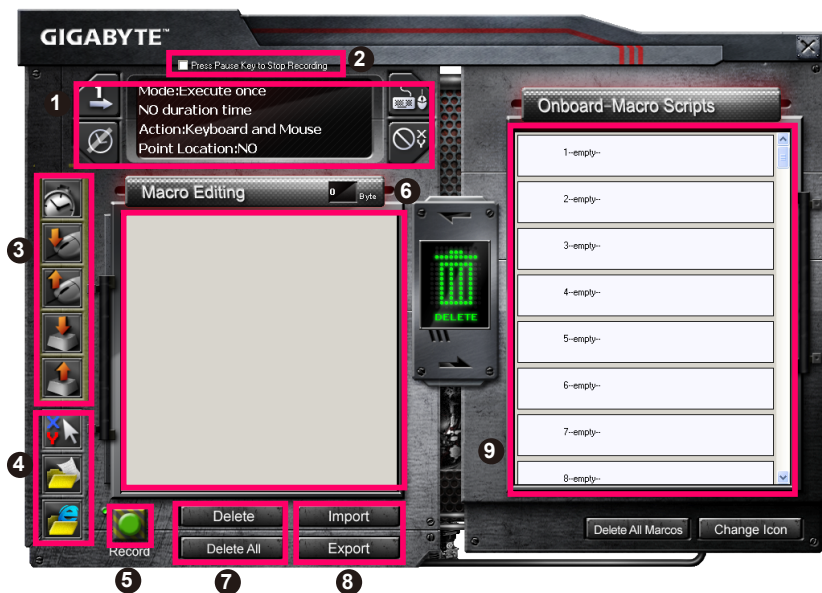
GIGABYTE™

2

Press Pause Key to Stop Recording

1

Mode:Execute once
NO duration time
Action:Keyboard and Mouse
Point Location:NO

Macro Editing

0 Byte

6

3

4

DELETE

Onboard-Macro Scripts

1--empty--
2--empty--
3--empty--
4--empty--
5--empty--
6--empty--
7--empty--
8--empty--

9

Record

Delete

Delete All

Import

Export

Delete All Marcos

Change Icon

5

7

8